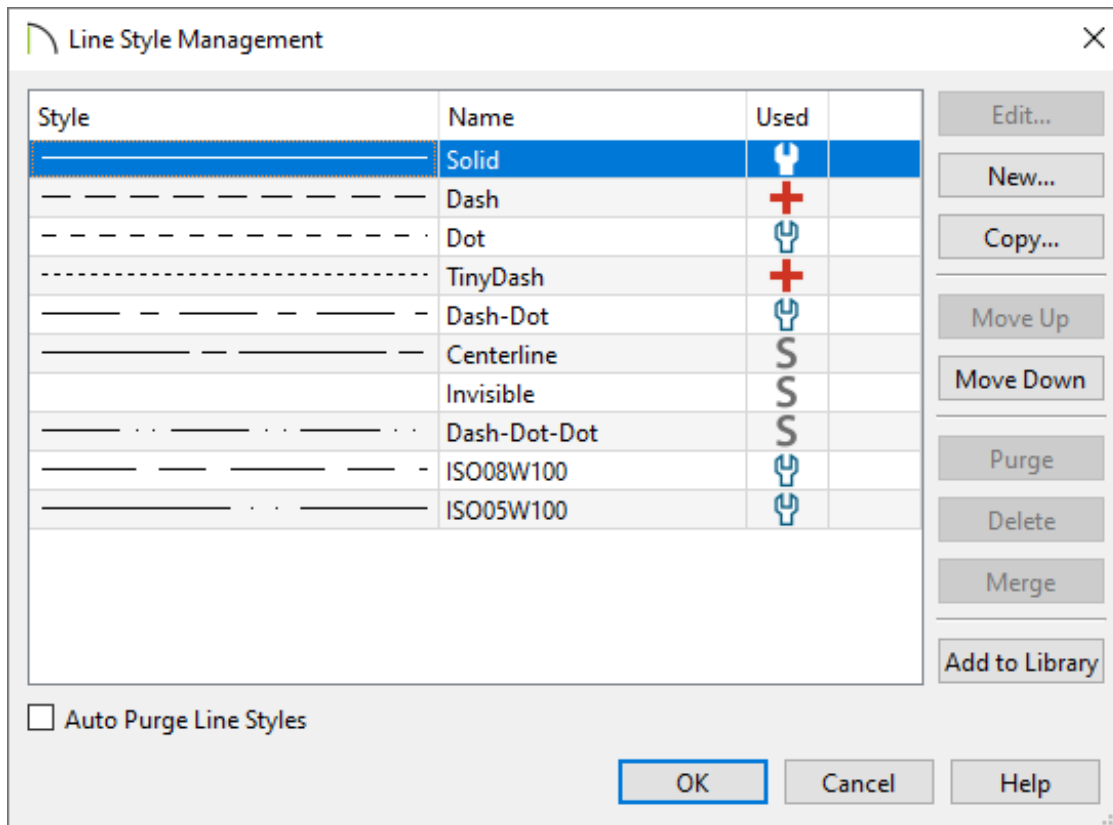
Line Style Management

| Style | Name | Used |
|---|---|---|
| | Solid | |
| | Dash | |
| | Dot | |
| | TinyDash | |
| | Dash-Dot | |
| | Centerline | S |
| | Invisible | S |
| | Dash-Dot-Dot | S |
| | ISO08W100 | |
| | ISO05W100 | |

Edit...
New...
Copy...
Move Up
Move Down
Purge
Delete
Merge
Add to Library

Auto Purge Line Styles

OK
Cancel
Help